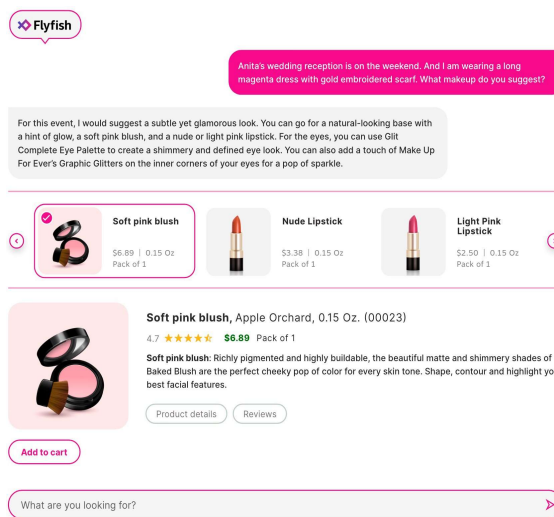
Flyfish

Anita's wedding reception is on the weekend. And I am wearing a long magenta dress with gold embroidered scarf. What makeup do you suggest?

For this event, I would suggest a subtle yet glamorous look. You can go for a natural-looking base with a hint of glow, a soft pink blush, and a nude or light pink lipstick. For the eyes, you can use Glit Complete Eye Palette to create a shimmery and defined eye look. You can also add a touch of Make Up For Ever's Graphic Glitters on the inner corners of your eyes for a pop of sparkle.

Soft pink blush
$6.89 | 0.15 Oz
Pack of 1

Nude Lipstick
$3.38 | 0.15 Oz
Pack of 1

Light Pink Lipstick
$2.50 | 0.15 Oz
Pack of 1

Soft pink blush, Apple Orchard, 0.15 Oz. (00023)
4.7 $6.89 Pack of 1
Soft pink blush: Richly pigmented and highly buildable, the beautiful matte and shimmery shades of Baked Blush are the perfect cheeky pop of color for every skin tone. Shape, contour and highlight yo best facial features.

Product details
Reviews

Add to cart

What are you looking for?